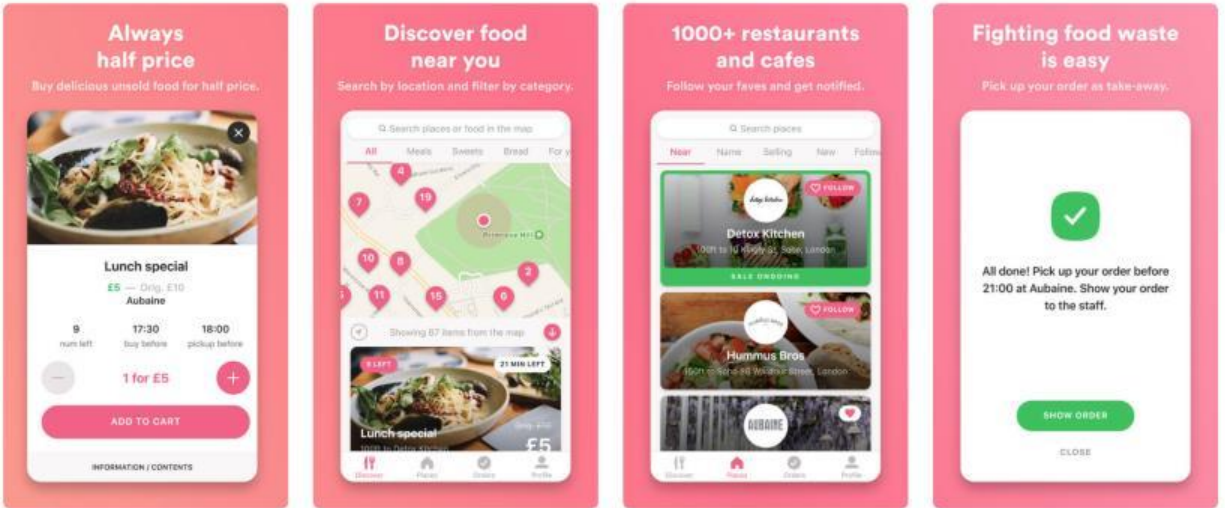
Always half price

Buy delicious unsold food for half price.

Lunch special

£5 — Orig. £10

Aubaine

9
num left

17:30
buy before

18:00
pickup before

1 for £5

ADD TO CART

INFORMATION / CONTENTS

Discover food near you

Search by location and filter by category.

Search places or food in the map

All Meals Sweets Bread For y

4 7 19 10 8 2 11 15 6 5

Primrose Hill

Showing 87 items from the map

9 LEFT

21 MIN LEFT

Lunch special

Orig.

£5

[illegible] Detox Kitchen

Discover Places Orders Profile

1000+ restaurants and cafes

Follow your faves and get notified.

Search places

Near Name Selling New Follow

FOLLOW

Detox Kitchen

10th to 10 Kingly St, Soho, London

SALE ONGOING

FOLLOW

Hummus Bros

150m to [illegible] Street, London

AUBAINE

Discover Places Orders Profile

Fighting food waste is easy

Pick up your order as take-away.

All done! Pick up your order before 21:00 at Aubaine. Show your order to the staff.

SHOW ORDER

CLOSE